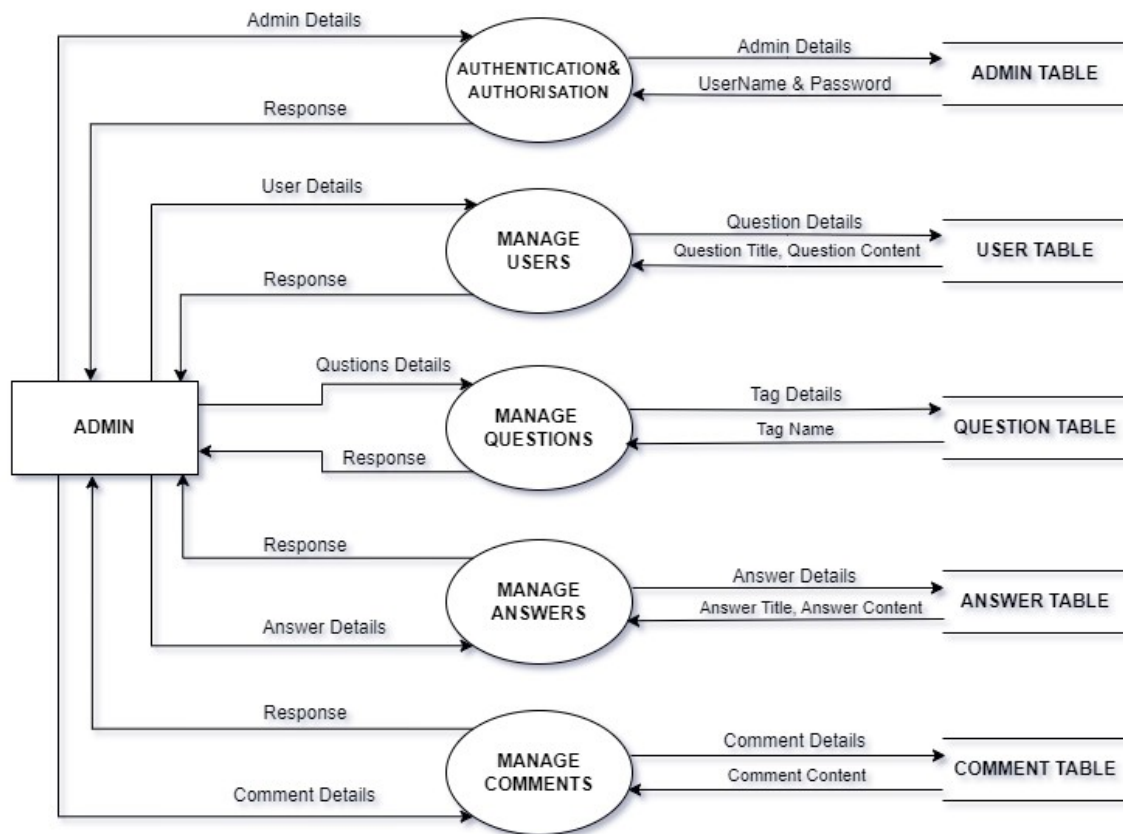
Admin Details
AUTHENTICATION& AUTHORISATION
Admin Details
UserName & Password
ADMIN TABLE
Response

User Details
MANAGE USERS
Question Details
Question Title, Question Content
USER TABLE
Response

ADMIN

Qustions Details
MANAGE QUESTIONS
Tag Details
Tag Name
QUESTION TABLE
Response

Response
MANAGE ANSWERS
Answer Details
Answer Title, Answer Content
ANSWER TABLE
Answer Details

Response
MANAGE COMMENTS
Comment Details
Comment Content
COMMENT TABLE
Comment Details